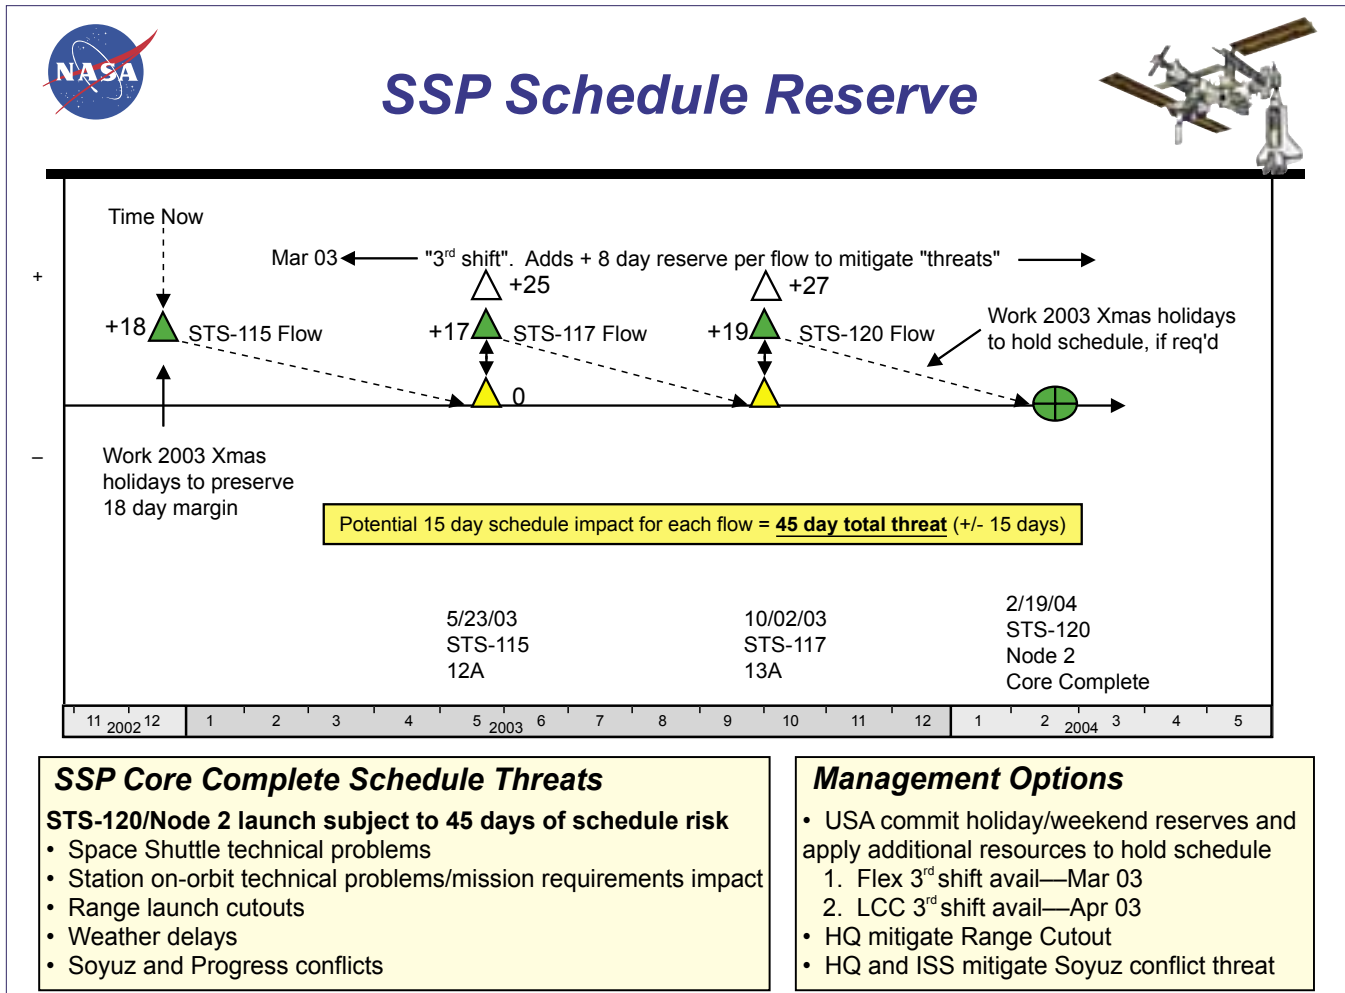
NASA

SSP Schedule Reserve

Time Now

Mar 03 "3$^{rd}$ shift". Adds + 8 day reserve per flow to mitigate "threats"

+

+25

+27

+18 STS-115 Flow

+17 STS-117 Flow

+19 STS-120 Flow

Work 2003 Xmas holidays to hold schedule, if req'd

0

–

Work 2003 Xmas holidays to preserve 18 day margin

Potential 15 day schedule impact for each flow = 45 day total threat (+/- 15 days)

5/23/03
STS-115
12A

10/02/03
STS-117
13A

2/19/04
STS-120
Node 2
Core Complete

| 11 2002 12 | 1 | 2 | 3 | 4 | 5 2003 6 | 7 | 8 | 9 | 10 | 11 | 12 | 1 | 2 2004 3 | 4 | 5 |
|---|---|---|---|---|---|---|---|---|---|---|---|---|---|---|---|

SSP Core Complete Schedule Threats

STS-120/Node 2 launch subject to 45 days of schedule risk
• Space Shuttle technical problems
• Station on-orbit technical problems/mission requirements impact
• Range launch cutouts
• Weather delays
• Soyuz and Progress conflicts

Management Options

• USA commit holiday/weekend reserves and apply additional resources to hold schedule
1. Flex 3$^{rd}$ shift avail—Mar 03
2. LCC 3$^{rd}$ shift avail—Apr 03
• HQ mitigate Range Cutout
• HQ and ISS mitigate Soyuz conflict threat